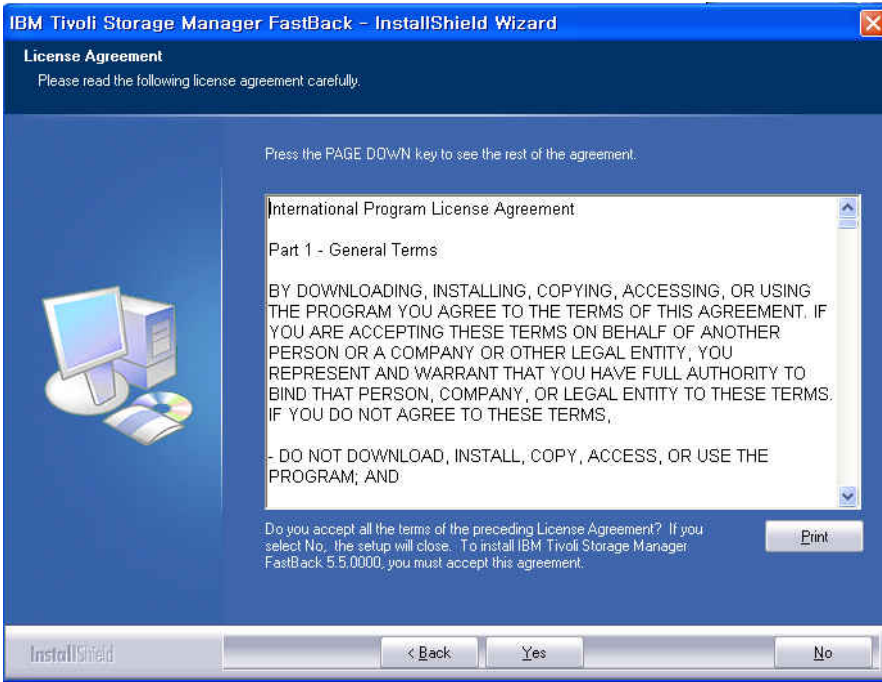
IBM Tivoli Storage Manager FastBack - InstallShield Wizard

License Agreement
Please read the following license agreement carefully.

Press the PAGE DOWN key to see the rest of the agreement.

International Program License Agreement

Part 1 - General Terms

BY DOWNLOADING, INSTALLING, COPYING, ACCESSING, OR USING THE PROGRAM YOU AGREE TO THE TERMS OF THIS AGREEMENT. IF YOU ARE ACCEPTING THESE TERMS ON BEHALF OF ANOTHER PERSON OR A COMPANY OR OTHER LEGAL ENTITY, YOU REPRESENT AND WARRANT THAT YOU HAVE FULL AUTHORITY TO BIND THAT PERSON, COMPANY, OR LEGAL ENTITY TO THESE TERMS. IF YOU DO NOT AGREE TO THESE TERMS,

- DO NOT DOWNLOAD, INSTALL, COPY, ACCESS, OR USE THE PROGRAM; AND

Do you accept all the terms of the preceding License Agreement? If you select No, the setup will close. To install IBM Tivoli Storage Manager FastBack 5.5.0000, you must accept this agreement.

Print

InstallShield

< Back
Yes
No